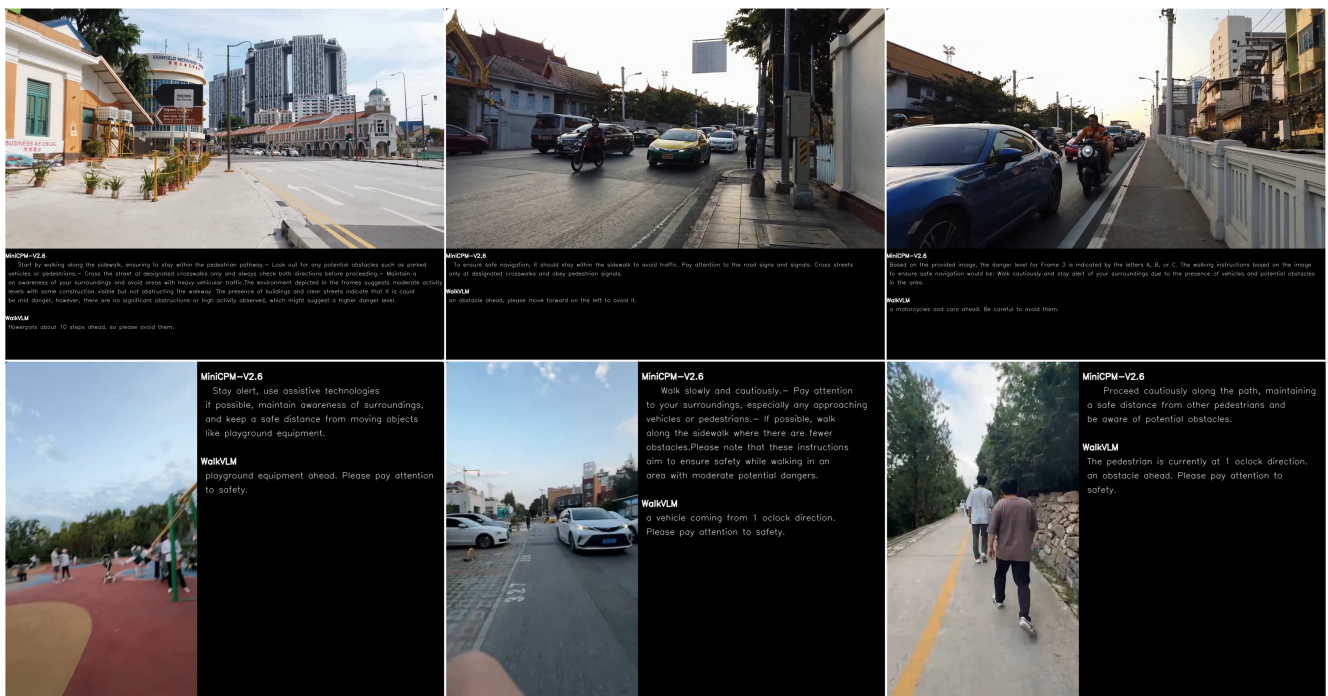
BUSINESS AS USUAL

MiniCPM-V2.6
Start by walking along the sidewalk, ensuring to stay within the pedestrian pathway.- Look out for any potential obstacles such as parked vehicles or pedestrians.- Cross the street at designated crosswalks only and always check both directions before proceeding.- Maintain an awareness of your surroundings and avoid areas with heavy vehicular traffic.The environment depicted in the frames suggests moderate activity levels with some construction visible but not obstructing the walkway. The presence of buildings and clear streets indicate that it is could be mid danger, however, there are no significant obstructions or high activity observed, which might suggest a higher danger level.

WalkVLM
flowerpots about 10 steps ahead, so please avoid them.

MiniCPM-V2.6
To ensure safe navigation, it should stay within the sidewalk to avoid traffic. Pay attention to the road signs and signals. Cross streets only at designated crosswalks and obey pedestrian signals.

WalkVLM
an obstacle ahead, please move forward on the left to avoid it.

MiniCPM-V2.6
Based on the provided image, the danger level for Frame 3 is indicated by the letters A, B, or C. The walking instructions based on the image to ensure safe navigation would be: Walk cautiously and stay alert of your surroundings due to the presence of vehicles and potential obstacles in the area.

WalkVLM
a motorcycles and cars ahead. Be careful to avoid them.

MiniCPM-V2.6
Stay alert, use assistive technologies if possible, maintain awareness of surroundings, and keep a safe distance from moving objects like playground equipment.

WalkVLM
playground equipment ahead. Please pay attention to safety.

MiniCPM-V2.6
Walk slowly and cautiously.- Pay attention to your surroundings, especially any approaching vehicles or pedestrians.- If possible, walk along the sidewalk where there are fewer obstacles.Please note that these instructions aim to ensure safety while walking in an area with moderate potential dangers.

WalkVLM
a vehicle coming from 1 oclock direction. Please pay attention to safety.

MiniCPM-V2.6
Proceed cautiously along the path, maintaining a safe distance from other pedestrians and be aware of potential obstacles.

WalkVLM
The pedestrian is currently at 1 oclock direction. an obstacle ahead. Please pay attention to safety.